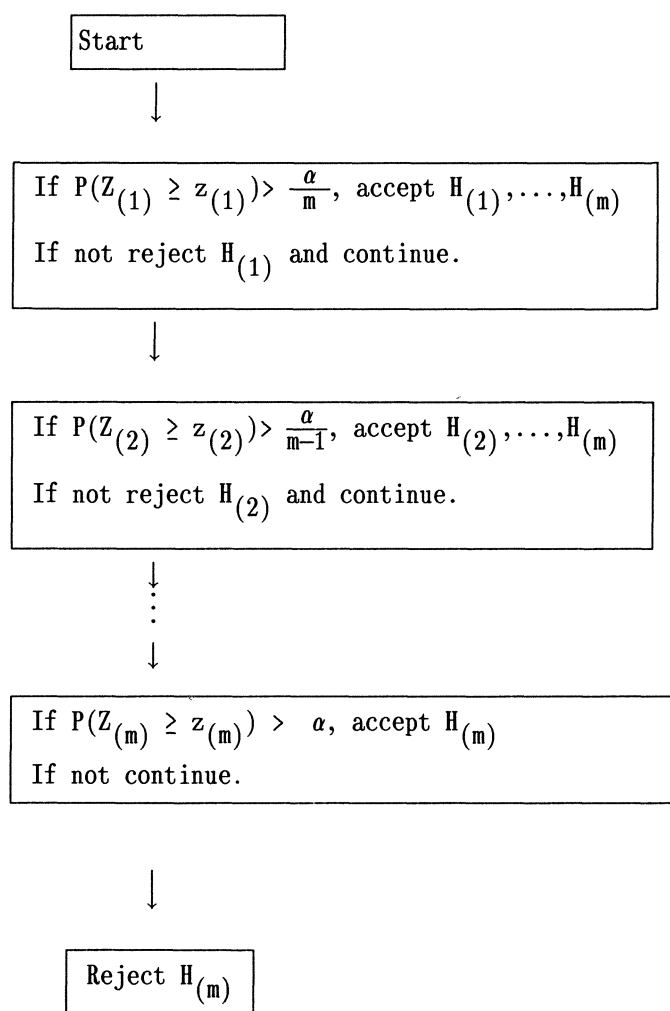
Start

If $P(Z_{(1)} \geq z_{(1)}) > \frac{\alpha}{m}$, accept $H_{(1)},\dots,H_{(m)}$
If not reject $H_{(1)}$ and continue.

If $P(Z_{(2)} \geq z_{(2)}) > \frac{\alpha}{m-1}$, accept $H_{(2)},\dots,H_{(m)}$
If not reject $H_{(2)}$ and continue.

If $P(Z_{(m)} \geq z_{(m)}) > \alpha$, accept $H_{(m)}$
If not continue.

Reject $H_{(m)}$